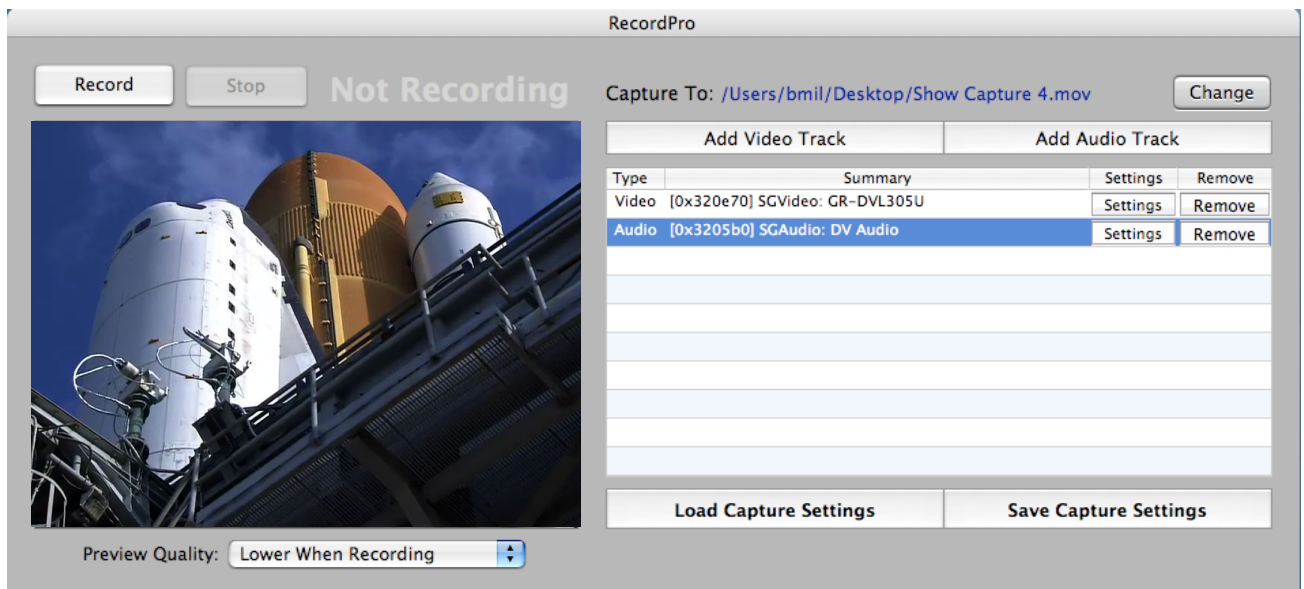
RecordPro

Record

Stop

Not Recording

Capture To: /Users/bmil/Desktop/Show Capture 4.mov

Change

Add Video Track

Add Audio Track

| Type | Summary | Settings | Remove |
|---|---|---|---|
| Video | [0x320e70] SGVideo: GR-DVL305U | Settings | Remove |
| Audio | [0x3205b0] SGAudio: DV Audio | Settings | Remove |

Load Capture Settings

Save Capture Settings

Preview Quality: Lower When Recording